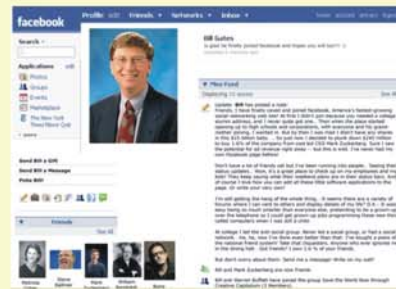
facebook Profile edit Friends ▾ Networks ▾ Inbox ▾ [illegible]

Search ▾

Applications edit
Photos
Groups
Events
Marketplace
The New York Times Crossword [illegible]

Bill Gates
is glad to finally joined facebook and hopes you will too!!! :)

Mini-Feed
Displaying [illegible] stories

Update: Bill has posted a note:
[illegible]

Bill and Mark Zuckerberg are now friends.

Bill and Warren Buffett have joined the group Save the World Now through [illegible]

Send Bill a Gift
Send Bill a Message
Poke Bill!

Friends
See All

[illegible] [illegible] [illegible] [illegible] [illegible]